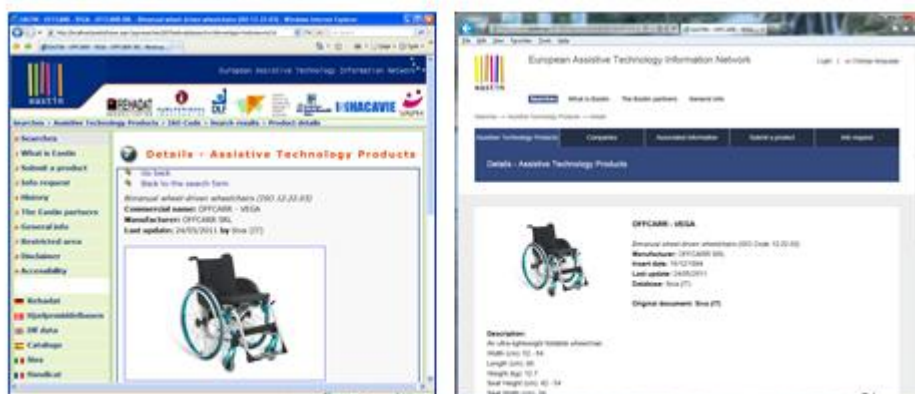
European Assistive Technology Information Network

EASTIN

REHADAT HACAVIE

Searches > Assistive Technology Products > ISO Code > Search results > Product details

Searches
What is Eastin
Submit a product
Info request
History
The Eastin partners
General info
Restricted area
Disclaimer
Accessibility

Rehadat
Hjelpemiddelbasen
DLF data
Catalogo
Siva
Handicat

Details - Assistive Technology Products

Go back
Back to the search form

Bimanual wheel driven wheelchairs (ISO 12.22.03)
Commercial name: OFFCARR - VEGA
Manufacturer: OFFCARR SRL
Last update: 24/05/2011 by Siva (IT)

European Assistive Technology Information Network

Login | Change language

EASTIN

Searches What is Eastin The Eastin partners General info

Assistive Technology Products Companies Associated information Submit a product Info request

Details - Assistive Technology Products

OFFCARR - VEGA

Bimanual wheel driven wheelchairs (ISO Code: 12.22.03)
Manufacturer: OFFCARR SRL
Insert date: 15/12/1994
Last update: 24/05/2011
Database: Siva (IT)

Original document: Siva (IT)

Description:
An ultra-lightweight foldable wheelchair.
Width (cm): 52 - 64
Length (cm): 86
Weight (kg): 12.7
Seat Height (cm): 42 - 54
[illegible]